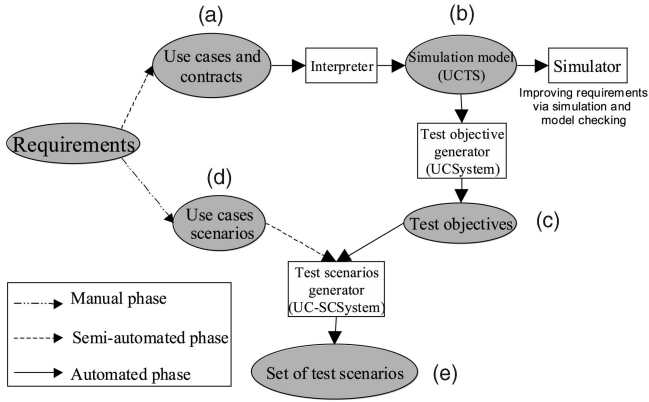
(a)

(b)

Use cases and contracts

Interpreter

Simulation model (UCTS)

Simulator

Improving requirements via simulation and model checking

Requirements

Test objective generator (UCSystem)

(d)

Use cases scenarios

Test objectives

(c)

Test scenarios generator (UC-SCSystem)

Manual phase

Semi-automated phase

Automated phase

Set of test scenarios

(e)